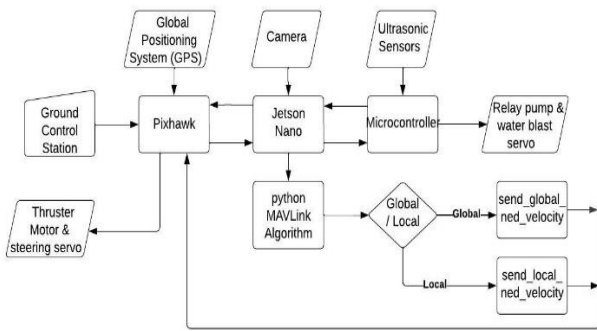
Global Positioning System (GPS)

Camera

Ultrasonic Sensors

Ground Control Station

Pixhawk

Jetson Nano

Microcontroller

Relay pump & water blast servo

Thruster Motor & steering servo

python MAVLink Algorithm

Global / Local

Global

send_global_ned_velocity

Local

send_local_ned_velocity